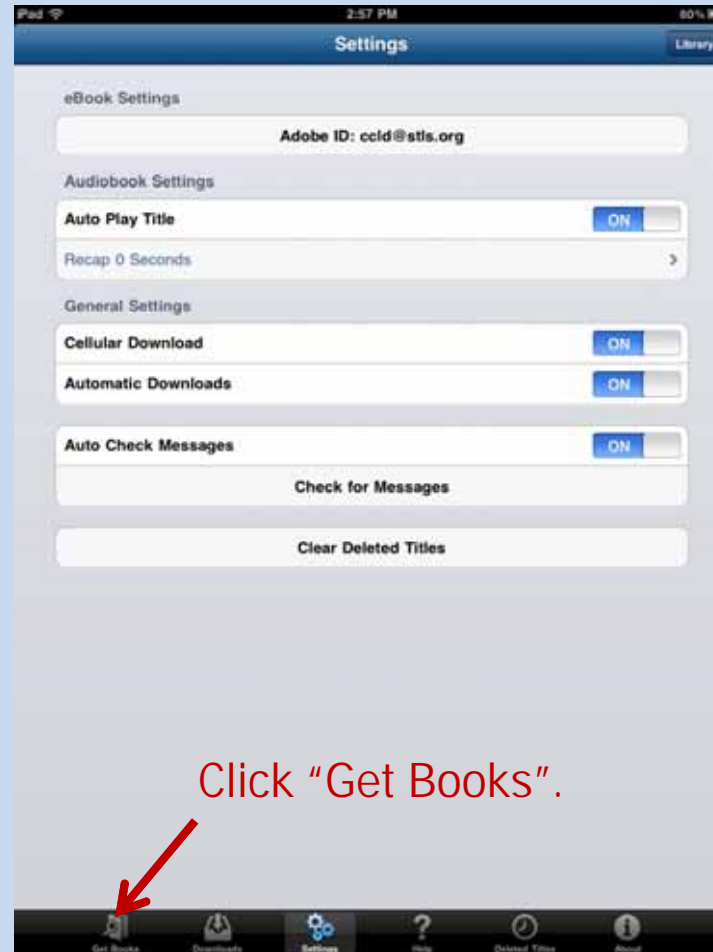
iPad 2:57 PM 80%

Settings

Library

eBook Settings

Adobe ID: ccld@stls.org

Audiobook Settings

Auto Play Title ON

Recap 0 Seconds >

General Settings

Cellular Download ON

Automatic Downloads ON

Auto Check Messages ON

Check for Messages

Clear Deleted Titles

Click “Get Books”.

Get Books Downloads Settings Help Deleted Titles About